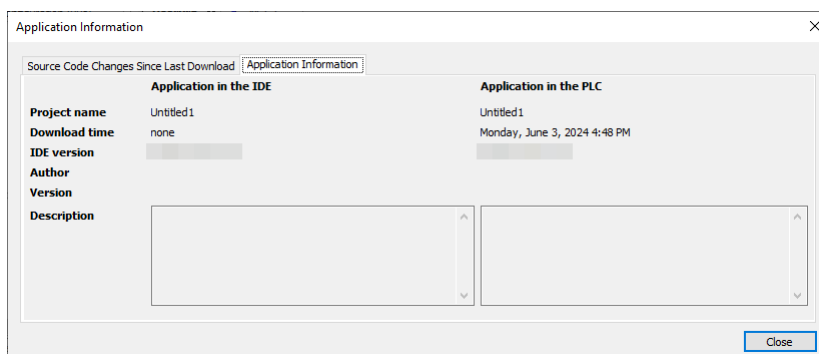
Application Information

Source Code Changes Since Last Download | Application Information

| | Application in the IDE | Application in the PLC |
|---|---|---|
| Project name | Untitled1 | Untitled1 |
| Download time | none | Monday, June 3, 2024 4:48 PM |
| IDE version | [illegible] | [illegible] |
| Author | | |
| Version | | |
| Description | | |

Close